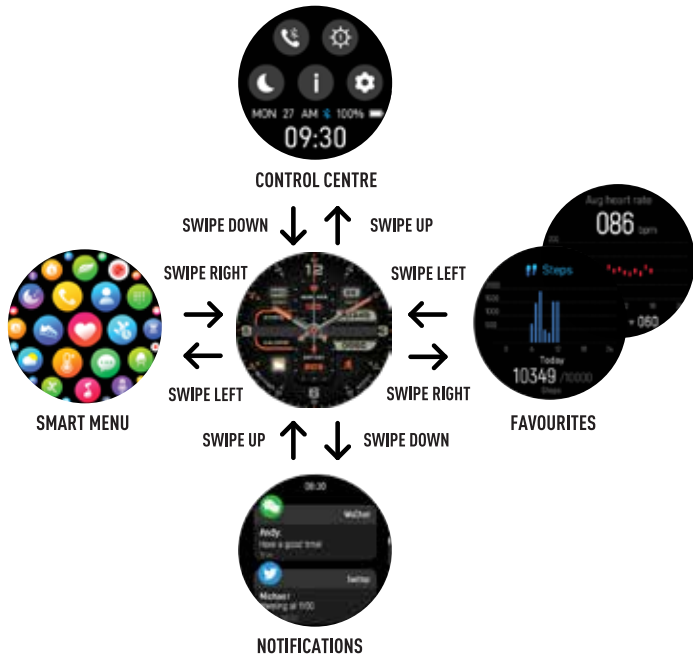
MON 27 AM 100%
09:30

CONTROL CENTRE

SWIPE DOWN
SWIPE UP

SWIPE RIGHT
SWIPE LEFT

SWIPE LEFT
SWIPE RIGHT

Avg heart rate
086 bpm
+060

Steps
Today
10349 /10000
Steps

SMART MENU

FAVOURITES

SWIPE UP
SWIPE DOWN

08:30
WeChat
Andy:
Have a good time
Twitter
Michael
Meeting at 9:00

NOTIFICATIONS